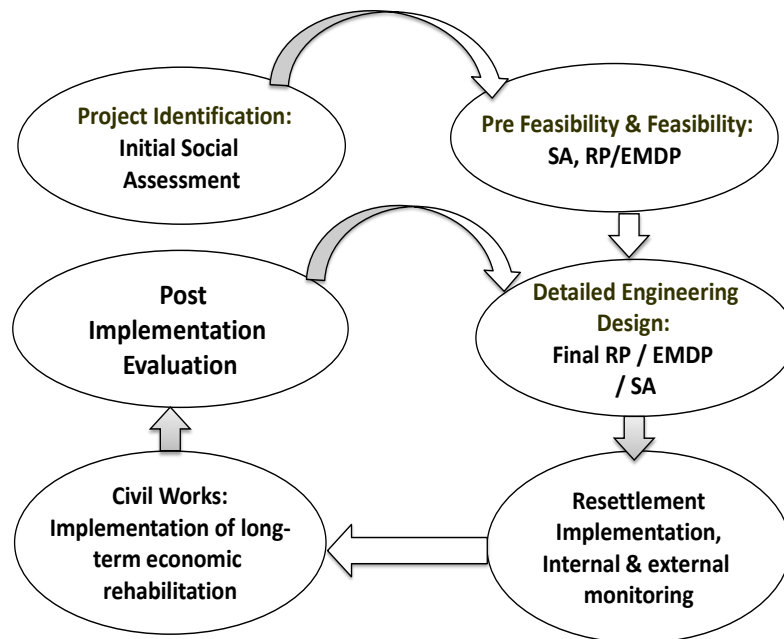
Project Identification:
Initial Social Assessment

Pre Feasibility & Feasibility:
SA, RP/EMDP

Detailed Engineering Design:
Final RP / EMDP / SA

Resettlement Implementation, Internal & external monitoring

Civil Works:
Implementation of long-term economic rehabilitation

Post Implementation Evaluation